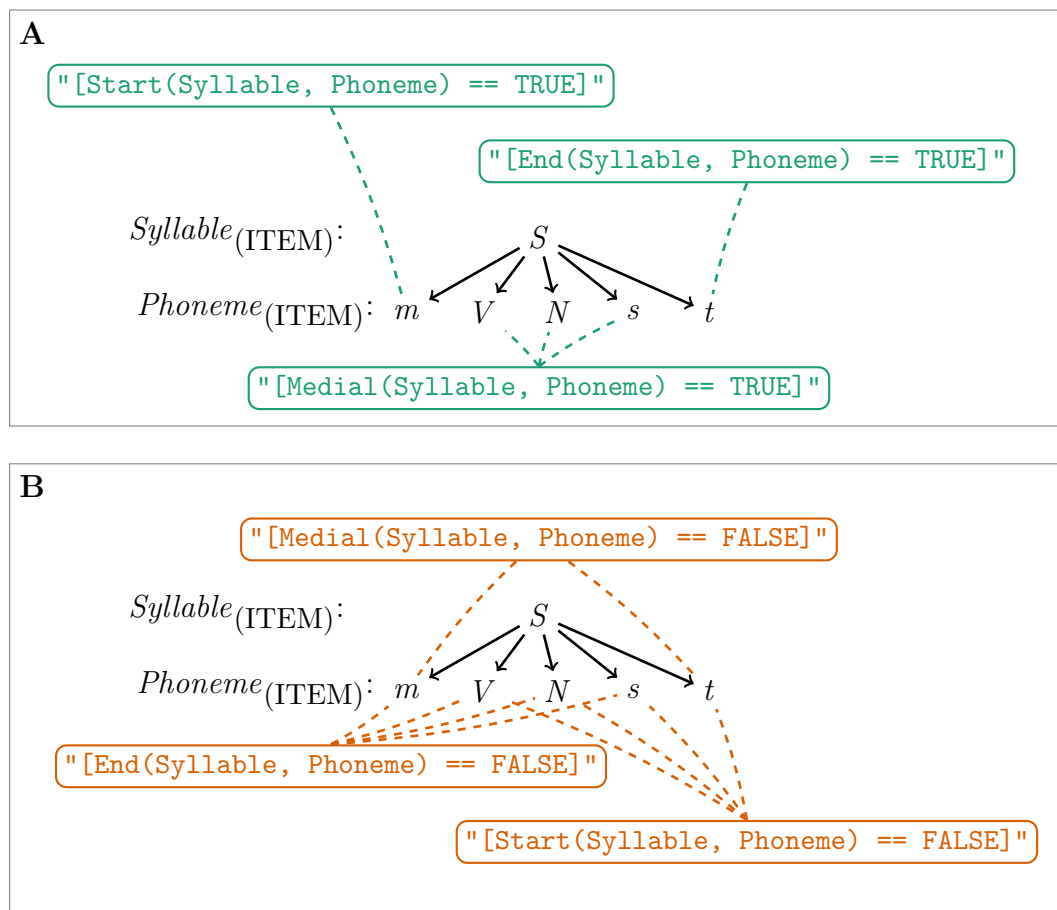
A

"[Start(Syllable, Phoneme) == TRUE]"

"[End(Syllable, Phoneme) == TRUE]"

$Syllable_{\text{(ITEM)}}$: $S$

$Phoneme_{\text{(ITEM)}}$: $m$ $V$ $N$ $s$ $t$

"[Medial(Syllable, Phoneme) == TRUE]"

B

"[Medial(Syllable, Phoneme) == FALSE]"

$Syllable_{\text{(ITEM)}}$: $S$

$Phoneme_{\text{(ITEM)}}$: $m$ $V$ $N$ $s$ $t$

"[End(Syllable, Phoneme) == FALSE]"

"[Start(Syllable, Phoneme) == FALSE]"